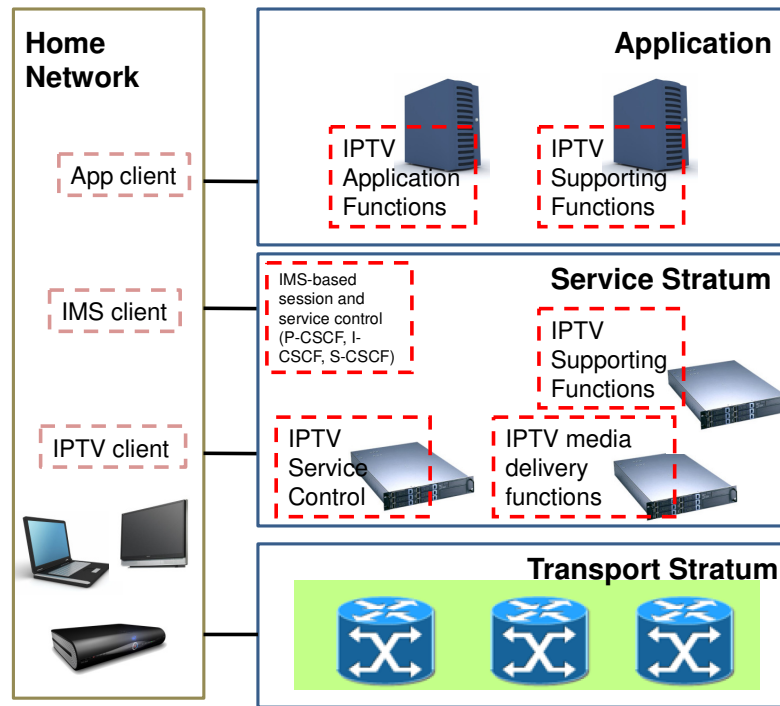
Home Network

App client

IMS client

IPTV client

Application

IPTV Application Functions

IPTV Supporting Functions

Service Stratum

IMS-based session and service control (P-CSCF, I-CSCF, S-CSCF)

IPTV Supporting Functions

IPTV Service Control

IPTV media delivery functions

Transport Stratum